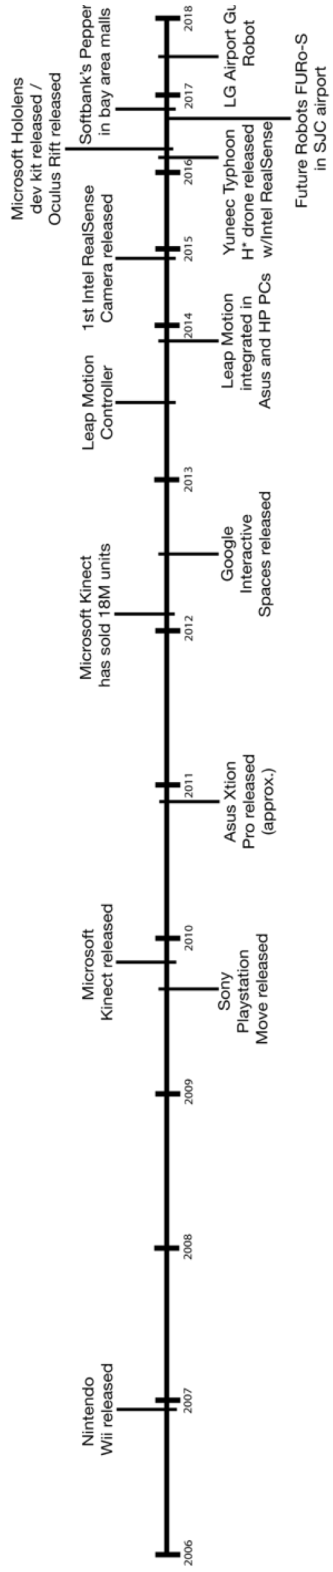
2006

2007

Nintendo Wii released

2008

2009

Microsoft Kinect released

Sony Playstation Move released

2010

2011

Asus Xtion Pro released (approx.)

2012

Microsoft Kinect has sold 18M units

Google Interactive Spaces released

2013

Leap Motion Controller

2014

Leap Motion integrated in Asus and HP PCs

1st Intel RealSense Camera released

2015

Yuneec Typhoon H* drone released w/Intel RealSense

2016

Microsoft Hololens dev kit released / Oculus Rift released

Softbank's Pepper in bay area malls

Future Robots FURo-S in SJC airport

2017

LG Airport Gu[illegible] Robot

2018